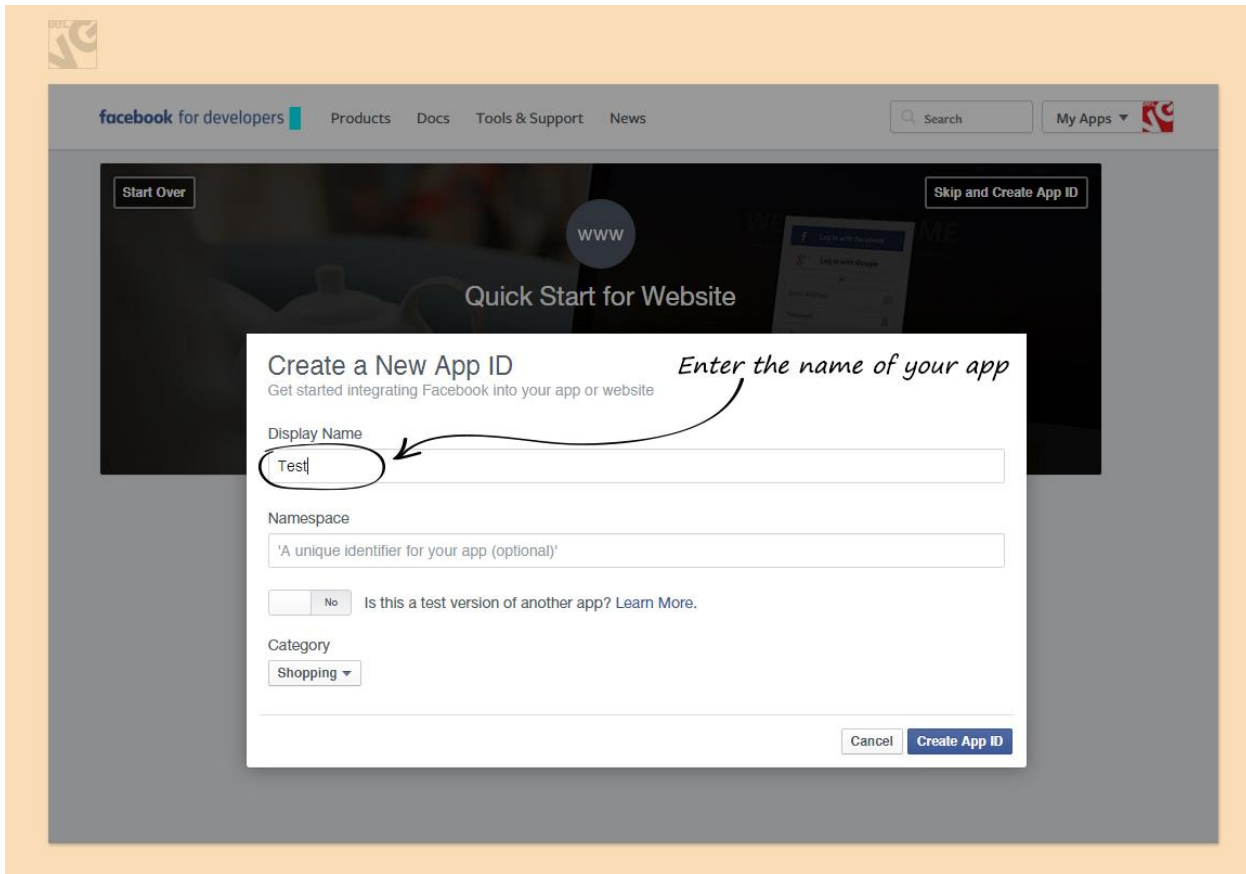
facebook for developers Products Docs Tools & Support News

Search

My Apps

Start Over

Skip and Create App ID

WWW

Quick Start for Website

Create a New App ID
Get started integrating Facebook into your app or website

Enter the name of your app

Display Name

Test

Namespace

'A unique identifier for your app (optional)'

No Is this a test version of another app? Learn More.

Category

Shopping

Cancel Create App ID